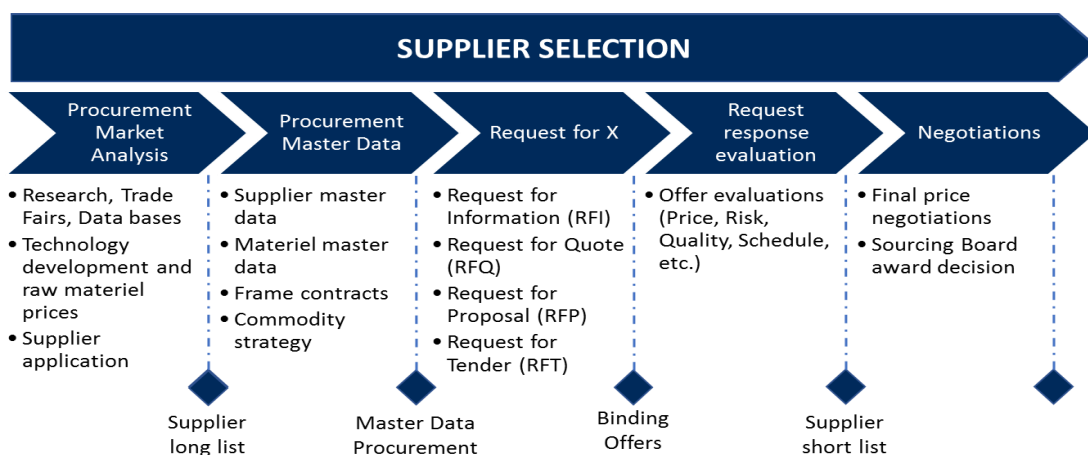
SUPPLIER SELECTION

Procurement Market Analysis

Procurement Master Data

Request for X

Request response evaluation

Negotiations

- Research, Trade Fairs, Data bases
- Technology development and raw materiel prices
- Supplier application

- Supplier master data
- Materiel master data
- Frame contracts
- Commodity strategy

- Request for Information (RFI)
- Request for Quote (RFQ)
- Request for Proposal (RFP)
- Request for Tender (RFT)

- Offer evaluations (Price, Risk, Quality, Schedule, etc.)

- Final price negotiations
- Sourcing Board award decision

Supplier long list

Master Data Procurement

Binding Offers

Supplier short list